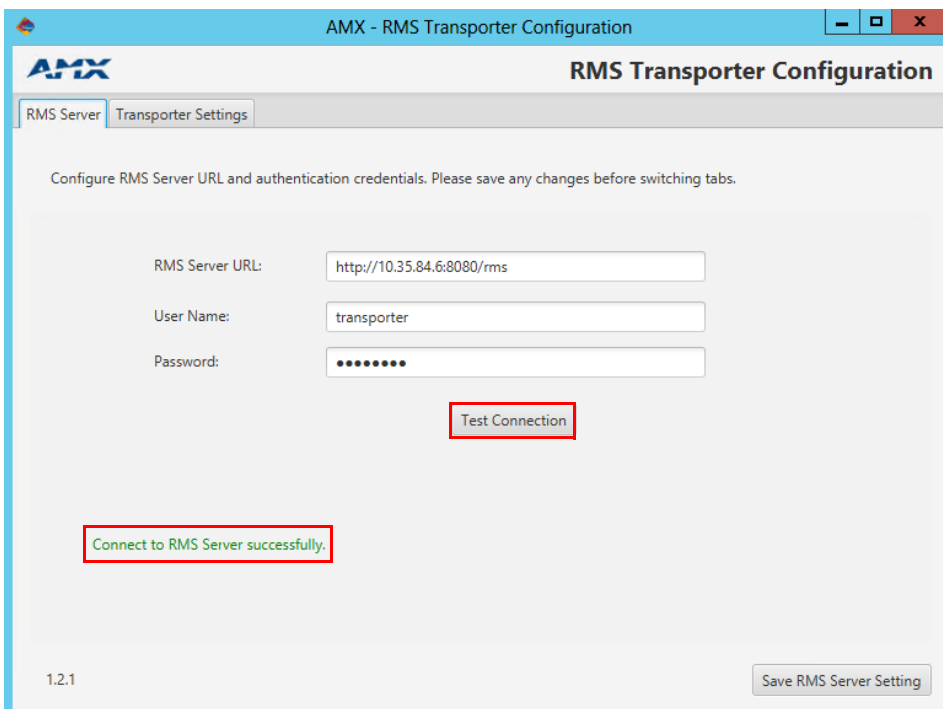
AMX - RMS Transporter Configuration

AMX

RMS Transporter Configuration

RMS Server | Transporter Settings

Configure RMS Server URL and authentication credentials. Please save any changes before switching tabs.

RMS Server URL: http://10.35.84.6:8080/rms

User Name: transporter

Password: ••••••••

Test Connection

Connect to RMS Server successfully.

1.2.1

Save RMS Server Setting